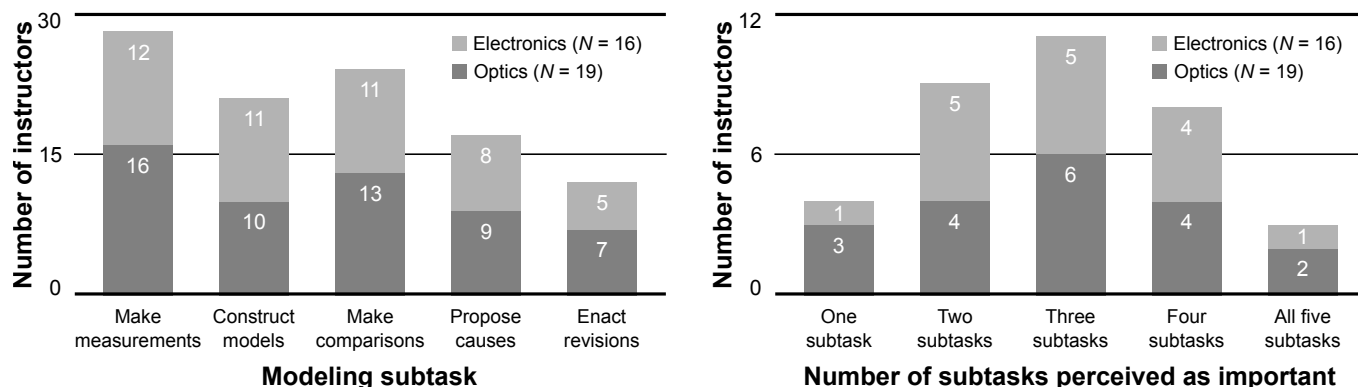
Number of instructors

30

15

0

Electronics ($N$ = 16)
Optics ($N$ = 19)

12
16

11
10

11
13

8
9

5
7

Make measurements

Construct models

Make comparisons

Propose causes

Enact revisions

Modeling subtask

Number of instructors

12

6

0

Electronics ($N$ = 16)
Optics ($N$ = 19)

1
3

5
4

5
6

4
4

1
2

One subtask

Two subtasks

Three subtasks

Four subtasks

All five subtasks

Number of subtasks perceived as important